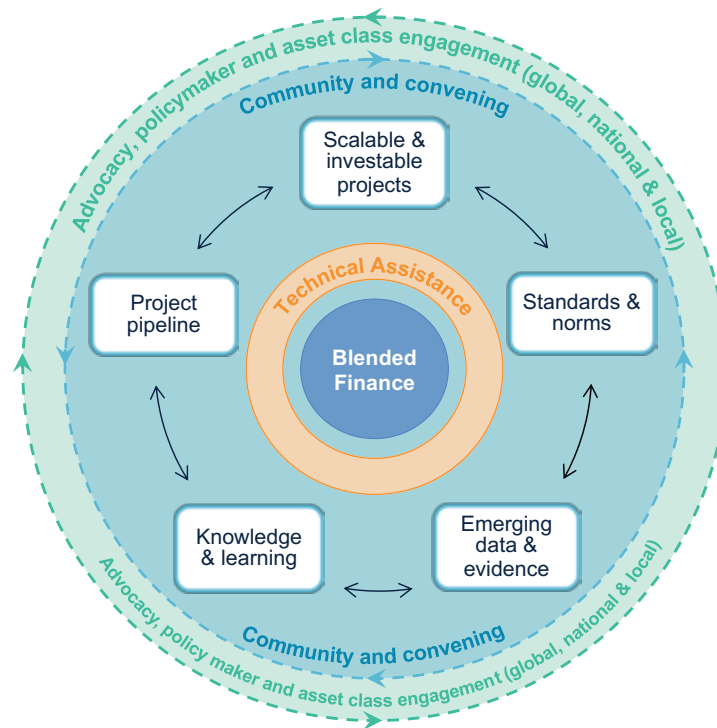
Advocacy, policymaker and asset class engagement (global, national & local)

Community and convening

Scalable & investable projects

Standards & norms

Emerging data & evidence

Knowledge & learning

Project pipeline

Technical Assistance

Blended Finance

Community and convening

Advocacy, policy maker and asset class engagement (global, national & local)